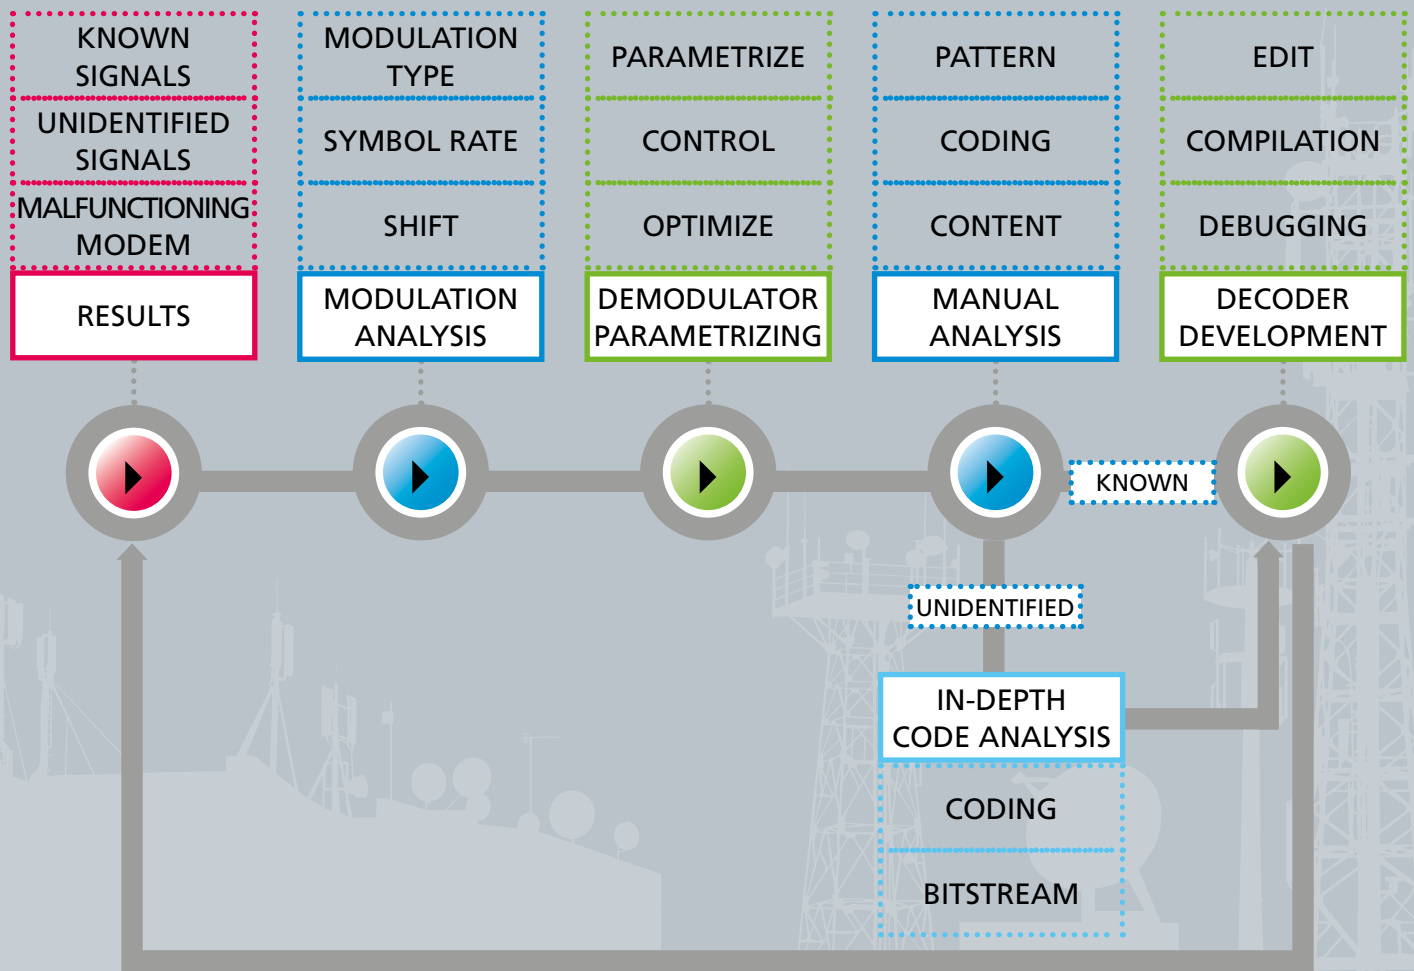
KNOWN SIGNALS

UNIDENTIFIED SIGNALS

MALFUNCTIONING MODEM

RESULTS

MODULATION TYPE

SYMBOL RATE

SHIFT

MODULATION ANALYSIS

PARAMETRIZE

CONTROL

OPTIMIZE

DEMODULATOR PARAMETRIZING

PATTERN

CODING

CONTENT

MANUAL ANALYSIS

EDIT

COMPILATION

DEBUGGING

DECODER DEVELOPMENT

KNOWN

UNIDENTIFIED

IN-DEPTH CODE ANALYSIS

CODING

BITSTREAM